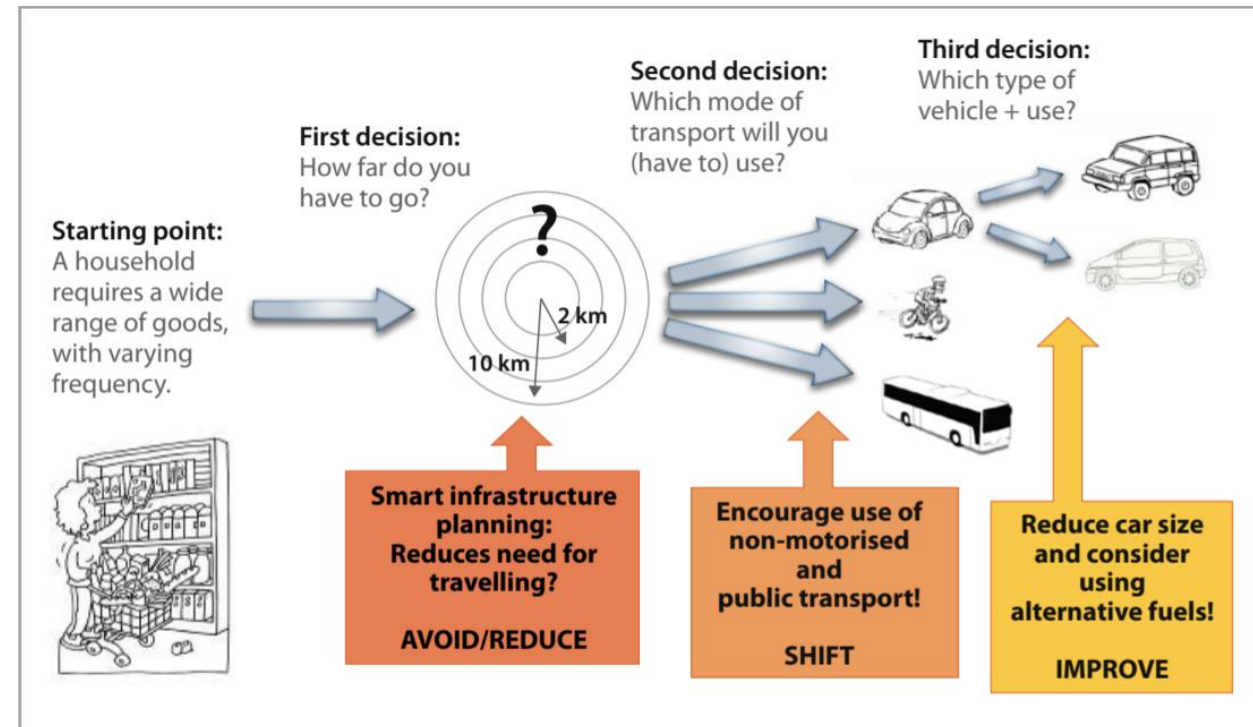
Starting point:
A household requires a wide range of goods, with varying frequency.

First decision:
How far do you have to go?

?

2 km

10 km

Second decision:
Which mode of transport will you (have to) use?

Third decision:
Which type of vehicle + use?

Smart infrastructure planning:
Reduces need for travelling?

AVOID/REDUCE

Encourage use of non-motorised and public transport!

SHIFT

Reduce car size and consider using alternative fuels!

IMPROVE